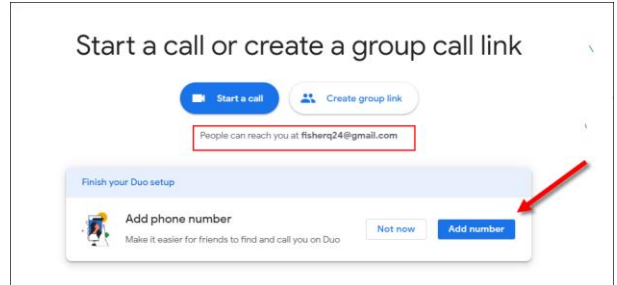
Start a call or create a group call link

Start a call

Create group link

People can reach you at fisherq24@gmail.com

Finish your Duo setup

Add phone number

Make it easier for friends to find and call you on Duo

Not now

Add number